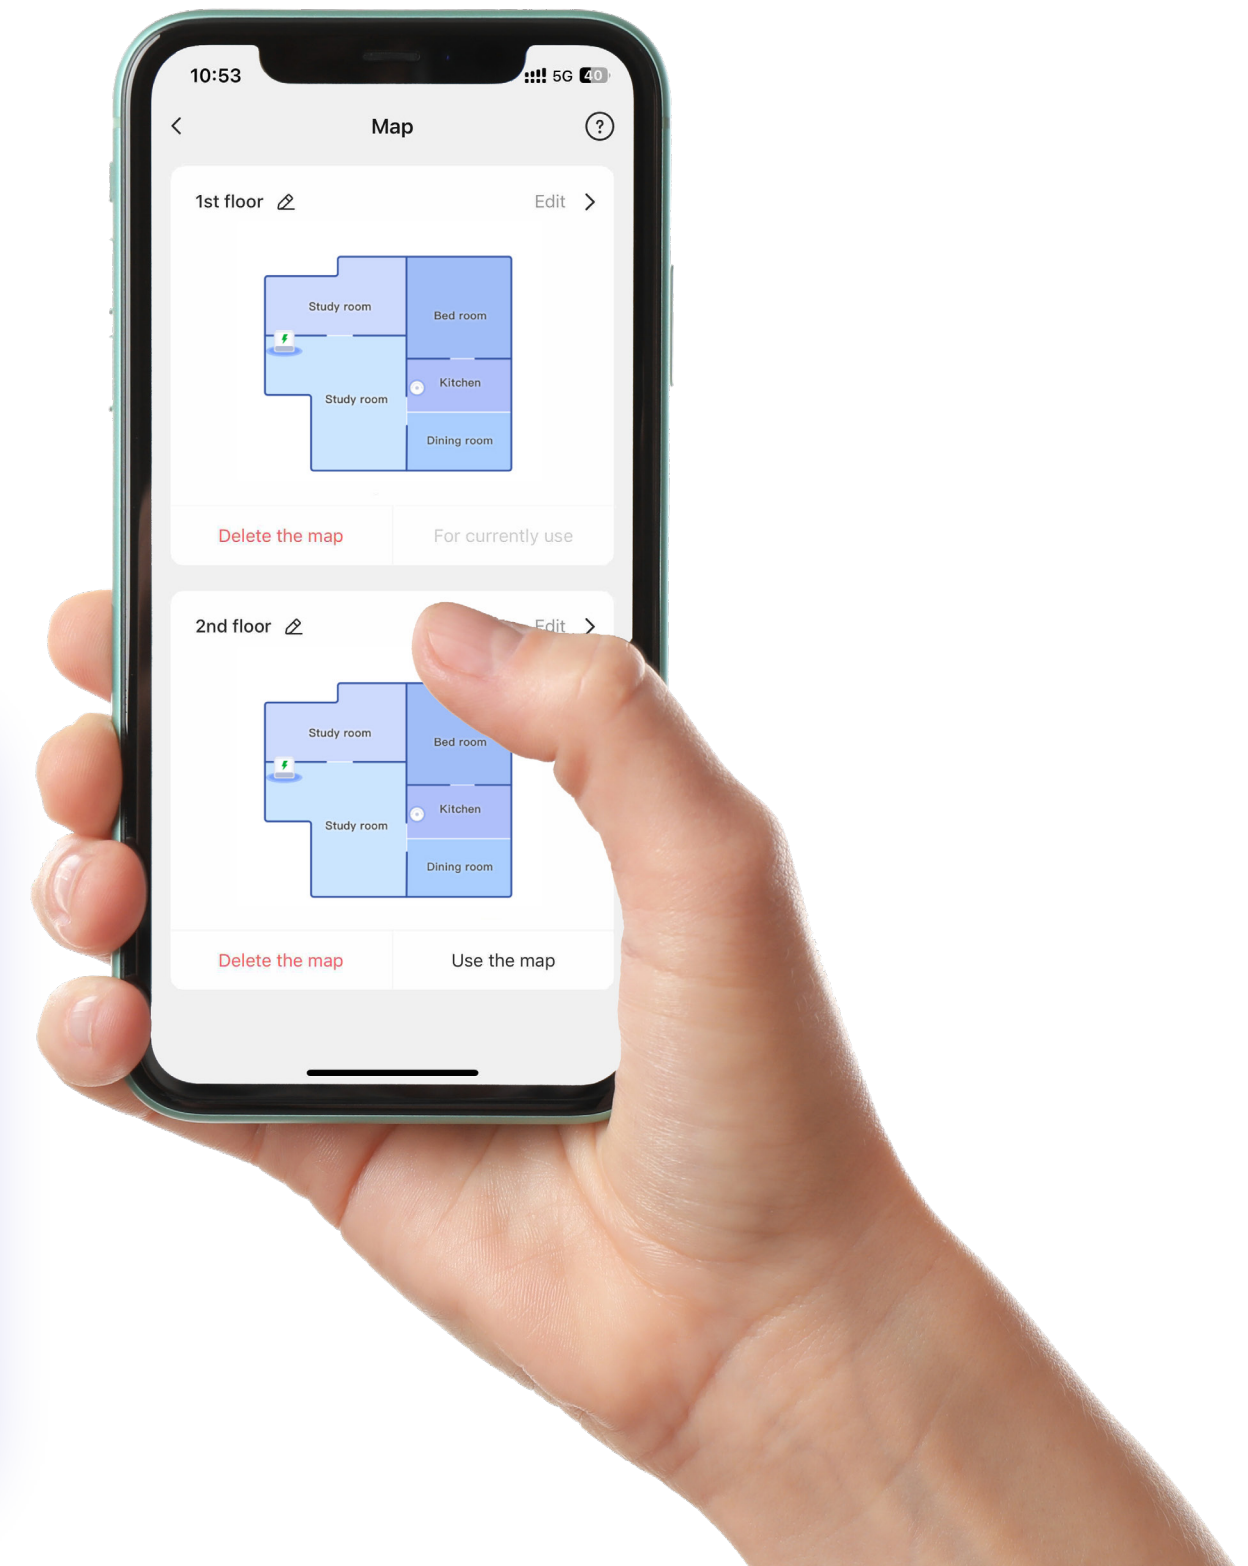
10:53

5G 40

Map

1st floor

Edit

Study room

Bed room

Kitchen

Study room

Dining room

Delete the map

For currently use

2nd floor

Edit

Study room

Bed room

Kitchen

Study room

Dining room

Delete the map

Use the map